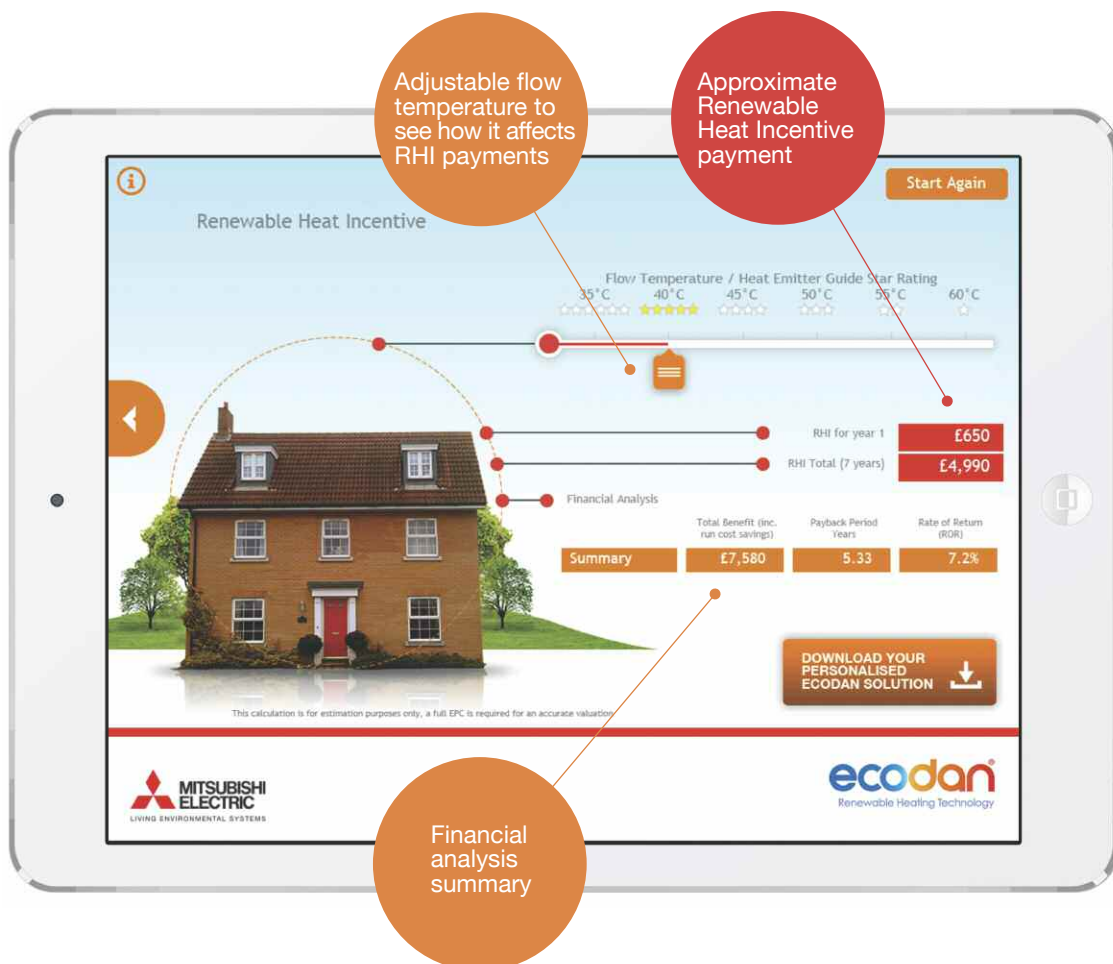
Adjustable flow temperature to see how it affects RHI payments

Approximate Renewable Heat Incentive payment

Start Again

Renewable Heat Incentive

Flow Temperature / Heat Emitter Guide Star Rating

35°C 40°C 45°C 50°C 55°C 60°C

RHI for year 1 £650

RHI Total (7 years) £4,990

Financial Analysis

| | Total Benefit (inc. run cost savings) | Payback Period Years | Rate of Return (ROR) |
|---|---|---|---|
| Summary | £7,580 | 5.33 | 7.2% |

DOWNLOAD YOUR PERSONALISED ECODAN SOLUTION

This calculation is for estimation purposes only, a full EPC is required for an accurate valuation

MITSUBISHI ELECTRIC
LIVING ENVIRONMENTAL SYSTEMS

ecodan
Renewable Heating Technology

Financial analysis summary